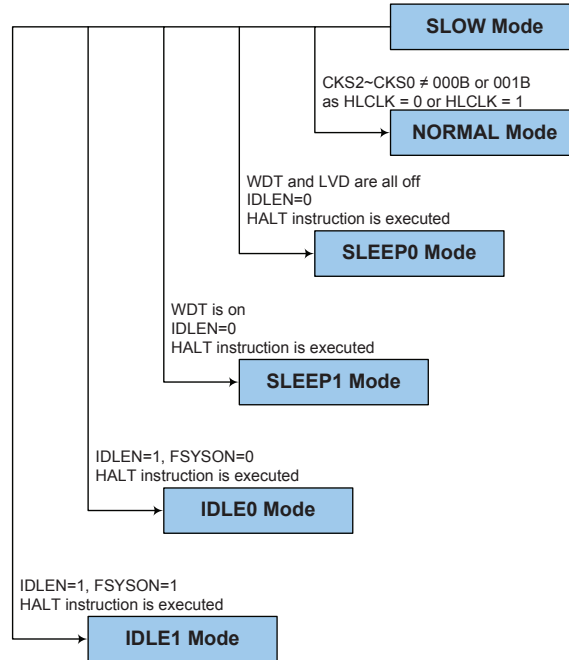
SLOW Mode

CKS2~CKS0 ≠ 000B or 001B
as HLCLK = 0 or HLCLK = 1

NORMAL Mode

WDT and LVD are all off
IDLEN=0
HALT instruction is executed

SLEEP0 Mode

WDT is on
IDLEN=0
HALT instruction is executed

SLEEP1 Mode

IDLEN=1, FSYSON=0
HALT instruction is executed

IDLE0 Mode

IDLEN=1, FSYSON=1
HALT instruction is executed

IDLE1 Mode